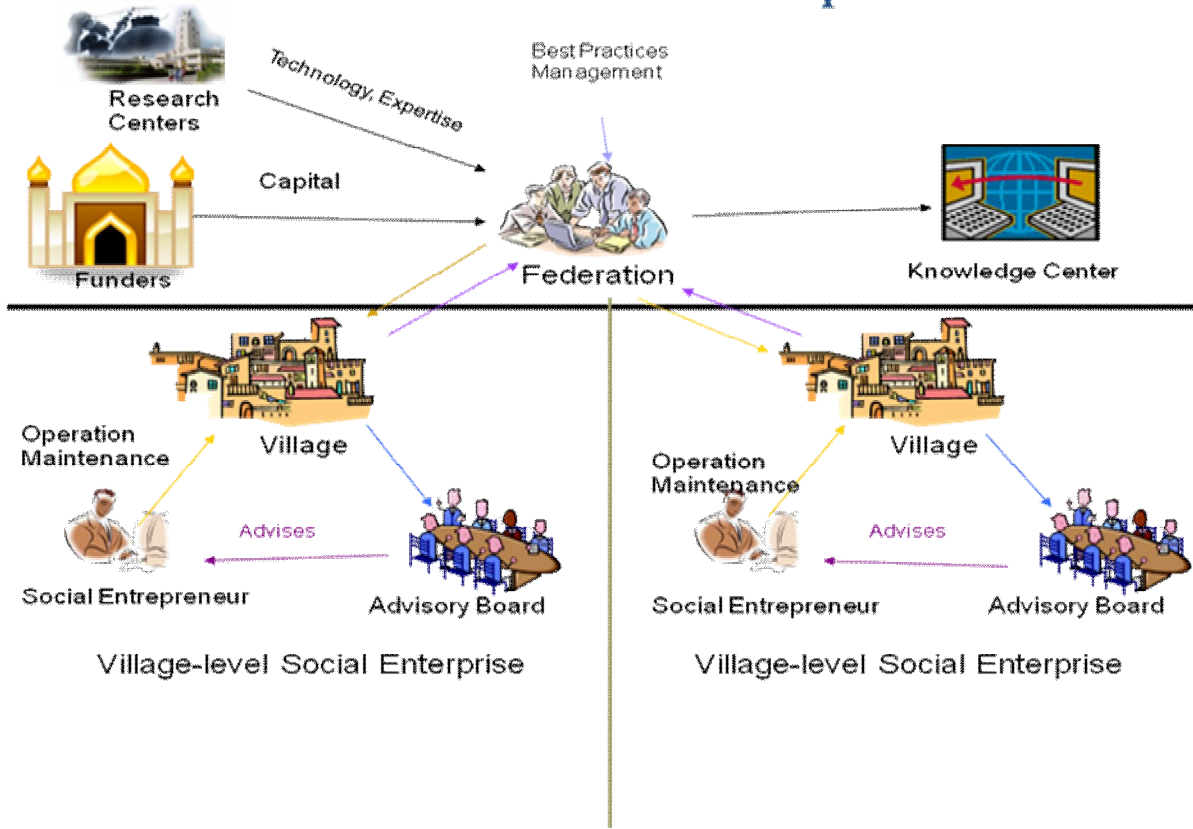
Research Centers

Technology, Expertise

Best Practices Management

Capital

Funders

Federation

Knowledge Center

Village

Operation Maintenance

Advises

Social Entrepreneur

Advisory Board

Village-level Social Enterprise

Village

Operation Maintenance

Advises

Social Entrepreneur

Advisory Board

Village-level Social Enterprise